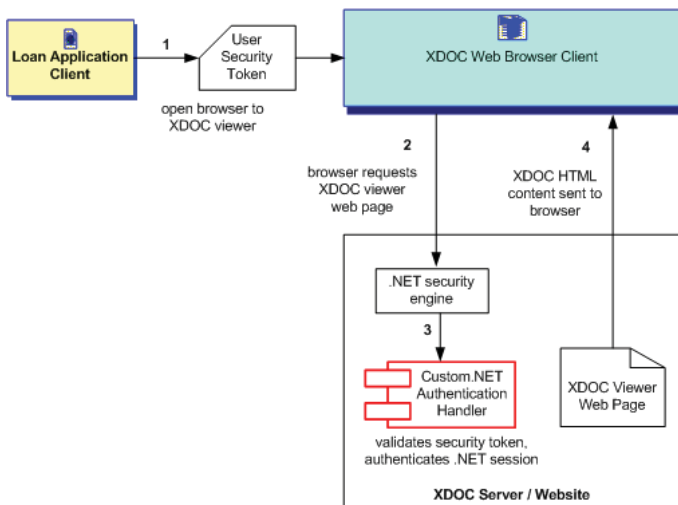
Loan Application Client

1

User Security Token

open browser to XDOC viewer

XDOC Web Browser Client

2

browser requests XDOC viewer web page

4

XDOC HTML content sent to browser

.NET security engine

3

Custom.NET Authentication Handler

validates security token, authenticates .NET session

XDOC Viewer Web Page

XDOC Server / Website